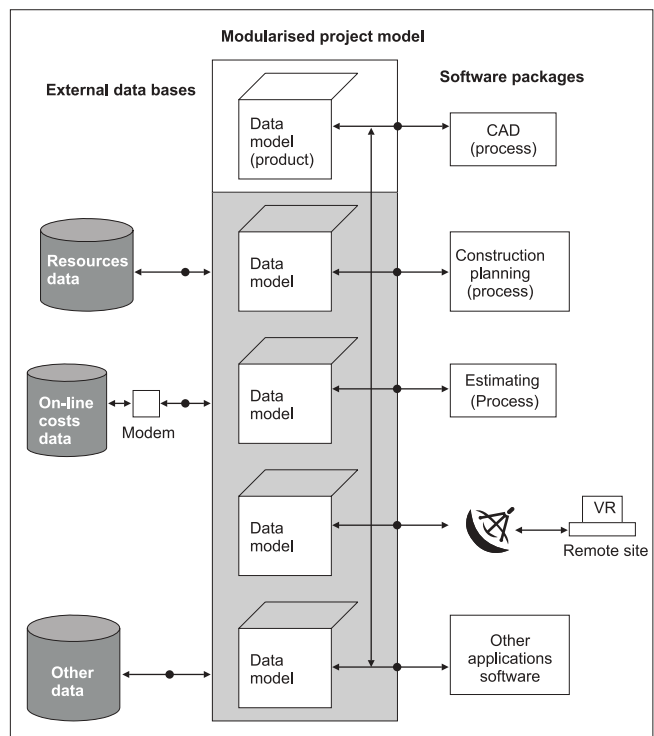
Modularised project model

External data bases

Software packages

Data model (product)

CAD (process)

Resources data

Data model

Construction planning (process)

On-line costs data

Modem

Data model

Estimating (Process)

Data model

VR

Remote site

Other data

Data model

Other applications software